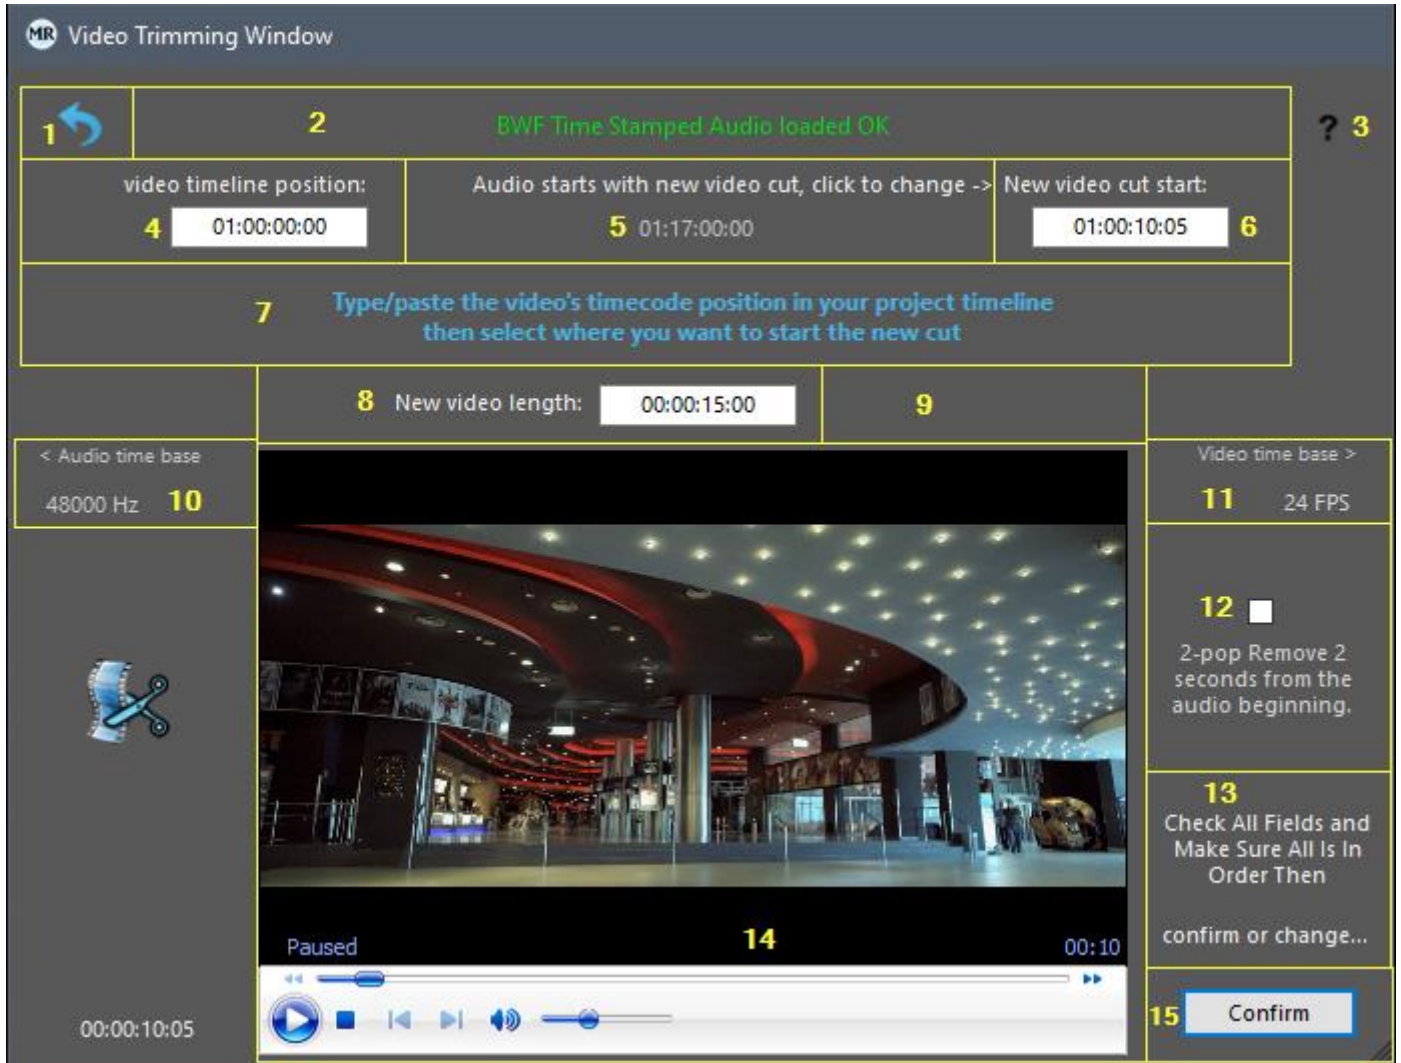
MR Video Trimming Window

1

2

BWF Time Stamped Audio loaded OK

? 3

video timeline position:

4 01:00:00:00

Audio starts with new video cut, click to change ->

5 01:17:00:00

New video cut start:

01:00:10:05 6

7

Type/paste the video's timecode position in your project timeline then select where you want to start the new cut

8 New video length: 00:00:15:00

9

< Audio time base

48000 Hz 10

Video time base >

11 24 FPS

12

2-pop Remove 2 seconds from the audio beginning.

13

Check All Fields and Make Sure All Is In Order Then

confirm or change...

Paused

14

00:10

00:00:10:05

15 Confirm